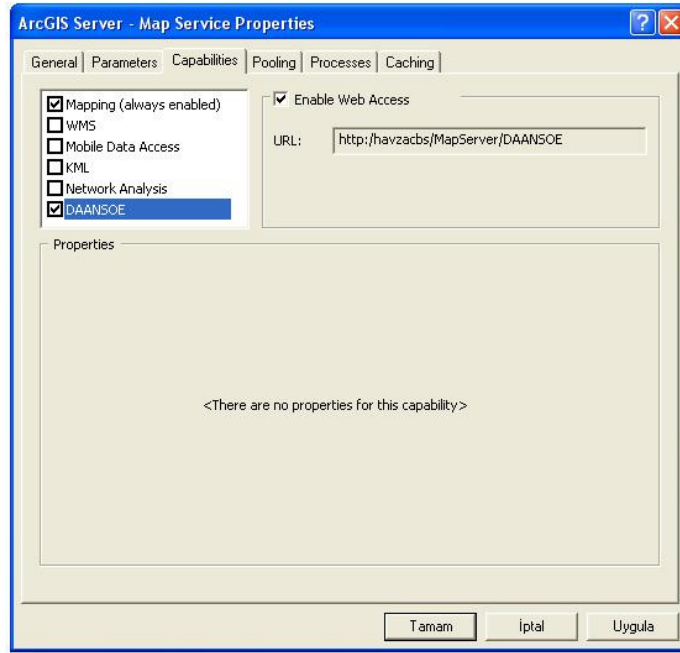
ArcGIS Server - Map Service Properties

General | Parameters | Capabilities | Pooling | Processes | Caching

☑ Mapping (always enabled)
☐ WMS
☐ Mobile Data Access
☐ KML
☐ Network Analysis
☑ DAANSOE

☑ Enable Web Access

URL: http:/havzacbs/MapServer/DAANSOE

Properties

<There are no properties for this capability>

Tamam | İptal | Uygula